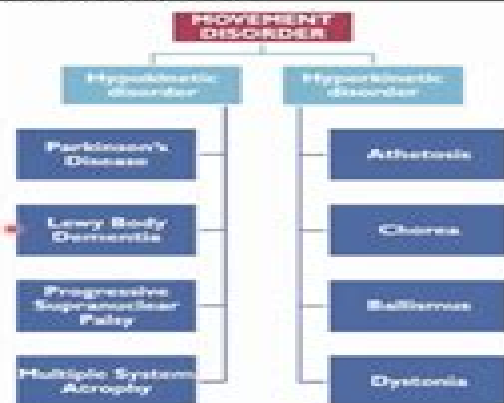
MOVEMENT DISORDER

Hypokinetic disorder

Parkinson's Disease

Lewy Body Dementia

Progressive Supranuclear Palsy

Multiple System Atrophy

Hyperkinetic disorder

Athetosis

Chorea

Ballismus

Dystonia